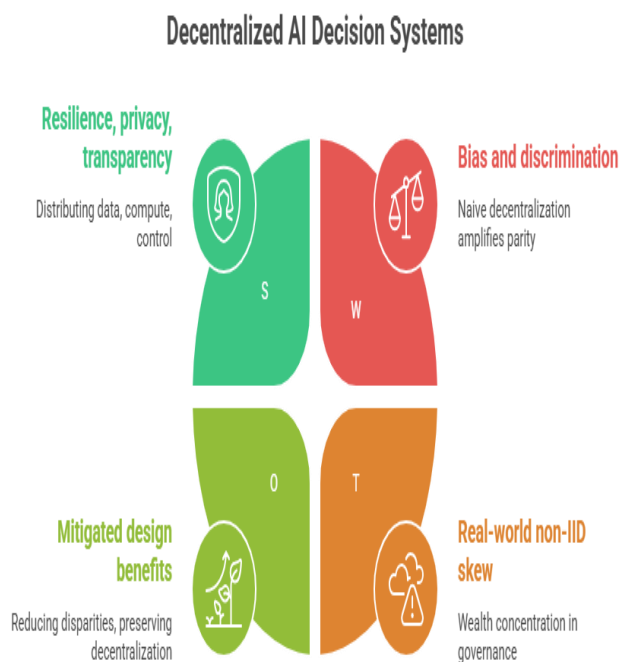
Decentralized AI Decision Systems

Resilience, privacy, transparency

Distributing data, compute, control

S

Bias and discrimination

Naive decentralization amplifies parity

W

O

Mitigated design benefits

Reducing disparities, preserving decentralization

T

Real-world non-IID skew

Wealth concentration in governance